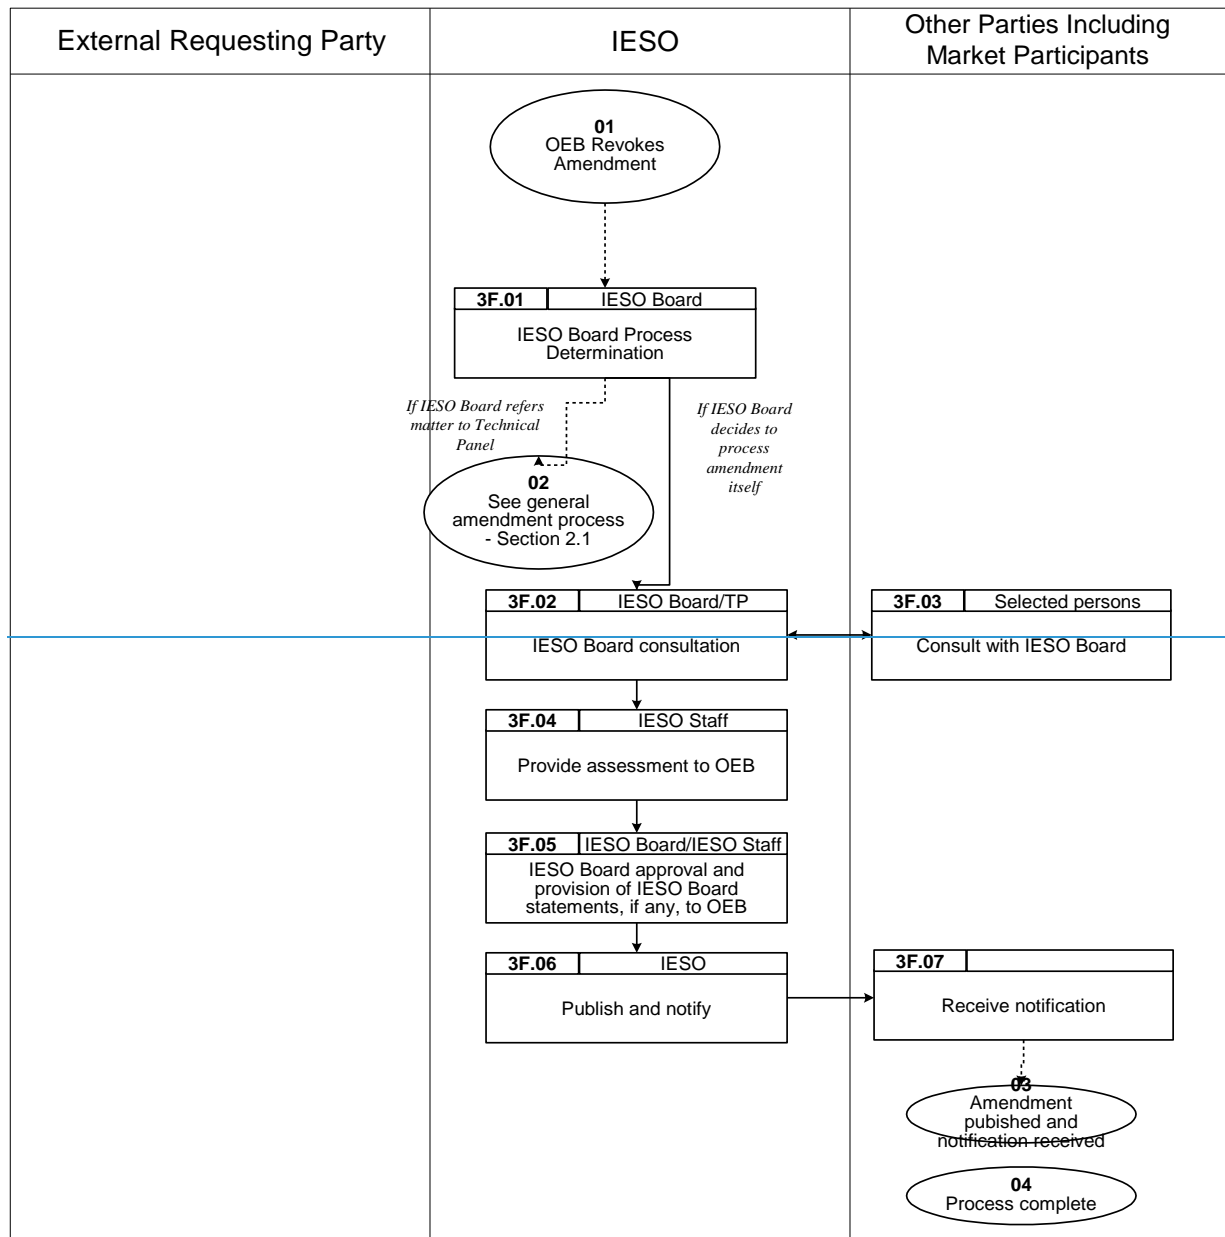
| External Requesting Party | IESO | Other Parties Including Market Participants |
|---|---|---|

01
OEB Revokes Amendment

3F.01 IESO Board
IESO Board Process Determination

If IESO Board refers matter to Technical Panel

If IESO Board decides to process amendment itself

02
See general amendment process - Section 2.1

3F.02 IESO Board/TP
IESO Board consultation

3F.03 Selected persons
Consult with IESO Board

3F.04 IESO Staff
Provide assessment to OEB

3F.05 IESO Board/IESO Staff
IESO Board approval and provision of IESO Board statements, if any, to OEB

3F.06 IESO
Publish and notify

3F.07
Receive notification

03
Amendment pubished and notification received

04
Process complete